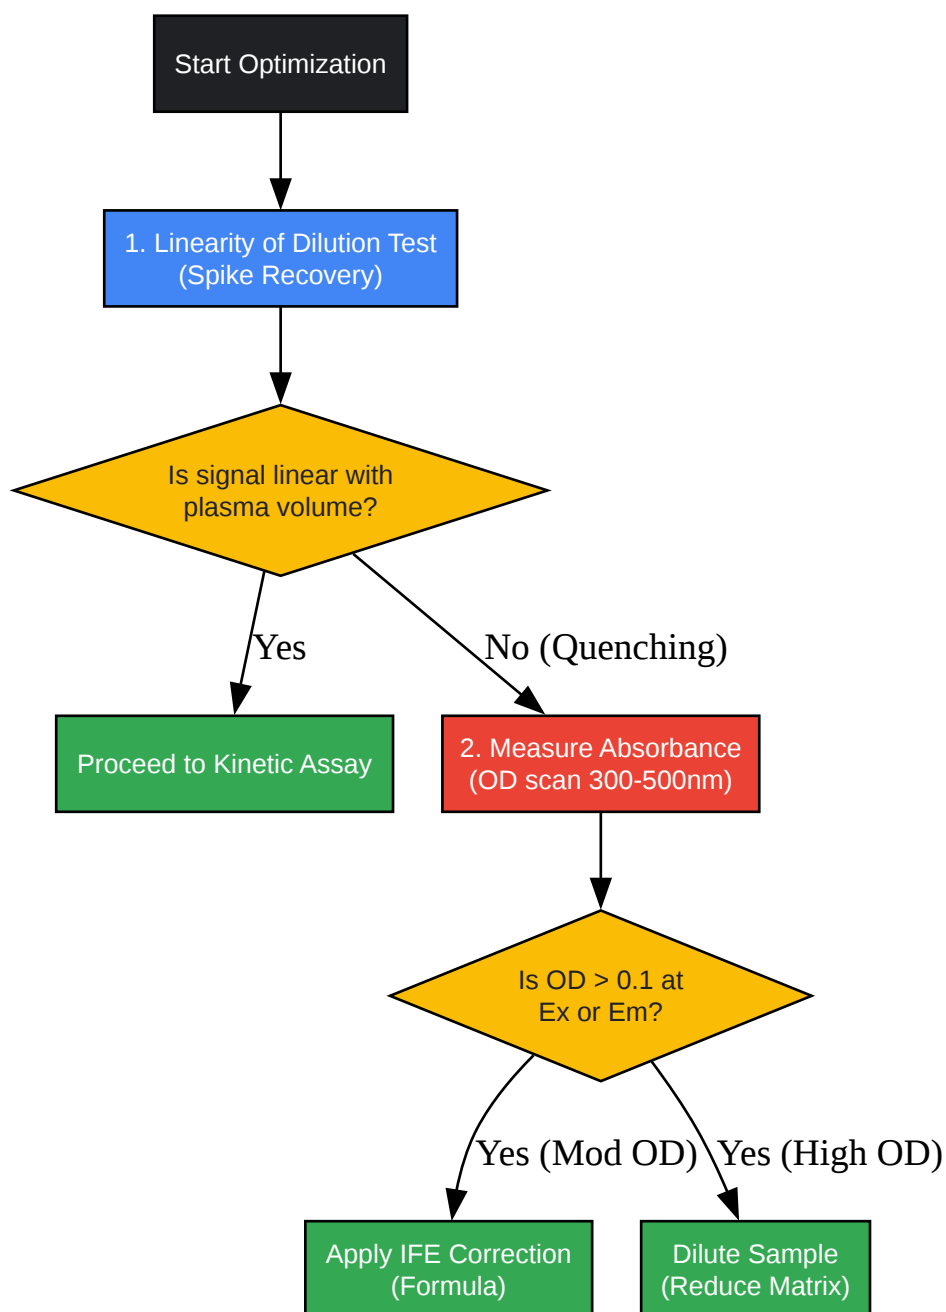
Start Optimization

1. Linearity of Dilution Test
(Spike Recovery)

Is signal linear with
plasma volume?

Yes

No (Quenching)

Proceed to Kinetic Assay

2. Measure Absorbance
(OD scan 300-500nm)

Is OD > 0.1 at
Ex or Em?

Yes (Mod OD)

Yes (High OD)

Apply IFE Correction
(Formula)

Dilute Sample
(Reduce Matrix)